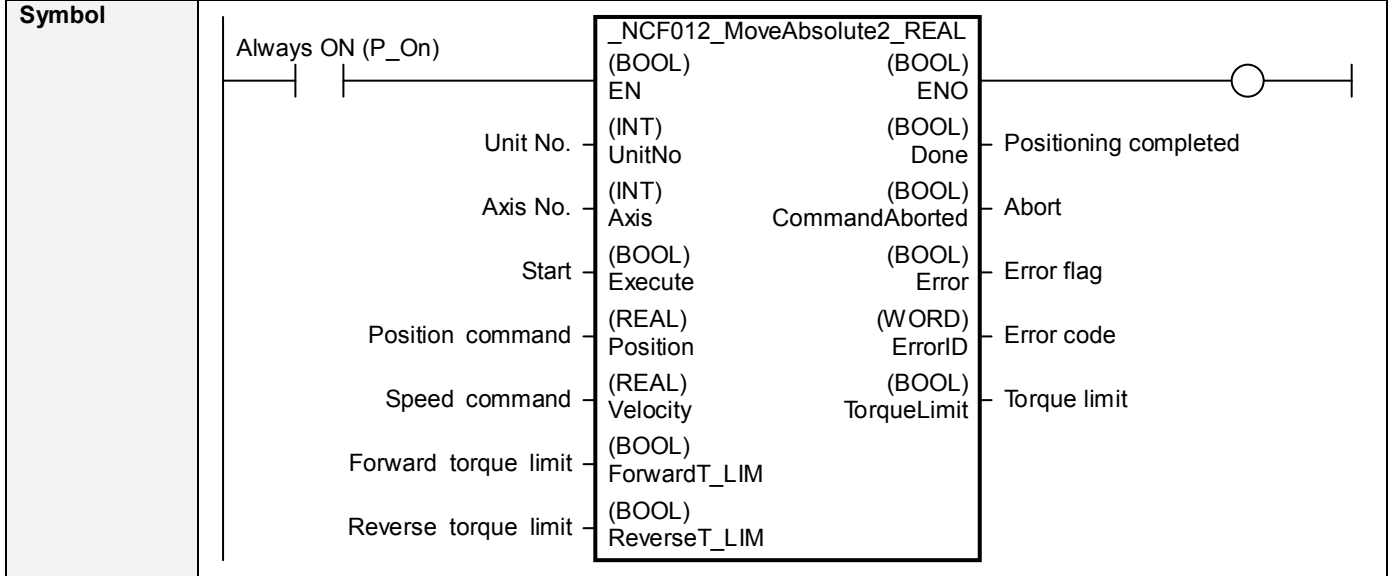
Symbol

Always ON (P_On)

_NCF012_MoveAbsolute2_REAL

(BOOL) EN

(BOOL) ENO

Unit No. (INT) UnitNo

(BOOL) Done Positioning completed

Axis No. (INT) Axis

(BOOL) CommandAborted Abort

Start (BOOL) Execute

(BOOL) Error Error flag

Position command (REAL) Position

(WORD) ErrorID Error code

Speed command (REAL) Velocity

(BOOL) TorqueLimit Torque limit

Forward torque limit (BOOL) ForwardT_LIM

Reverse torque limit (BOOL) ReverseT_LIM